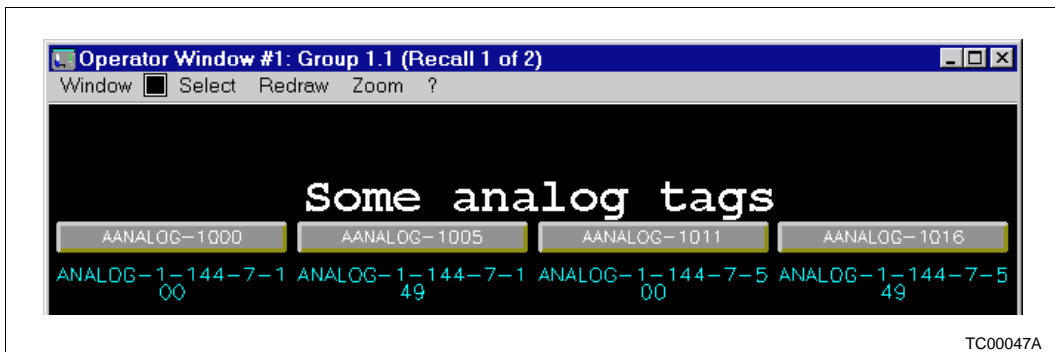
Operator Window #1: Group 1.1 (Recall 1 of 2)

Window Select Redraw Zoom ?

Some analog tags

AANALOG-1000 AANALOG-1005 AANALOG-1011 AANALOG-1016

ANALOG-1-144-7-100 ANALOG-1-144-7-149 ANALOG-1-144-7-500 ANALOG-1-144-7-549

TC00047A